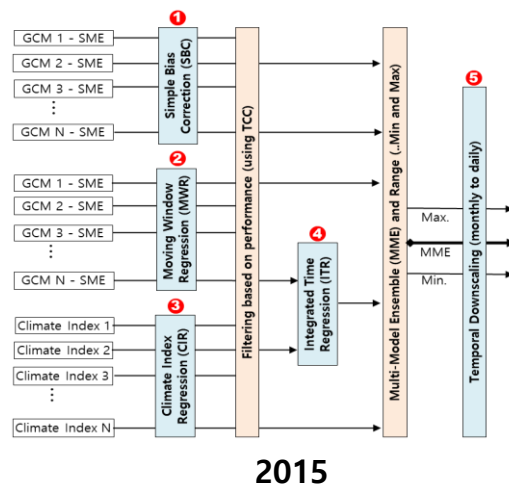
GCM 1 - SME
GCM 2 - SME
GCM 3 - SME
⋮
GCM N - SME

1
Simple Bias Correction (SBC)

GCM 1 - SME
GCM 2 - SME
GCM 3 - SME
⋮
GCM N - SME

2
Moving Window Regression (MWR)

Climate Index 1
Climate Index 2
Climate Index 3
⋮
Climate Index N

3
Climate Index Regression (CIR)

Filtering based on performance (using TCC)

4
Integrated Time Regression (ITR)

Multi-Model Ensemble (MME) and Range (..Min and Max)

Max.
MME
Min.

5
Temporal Downscaling (monthly to daily)

2015